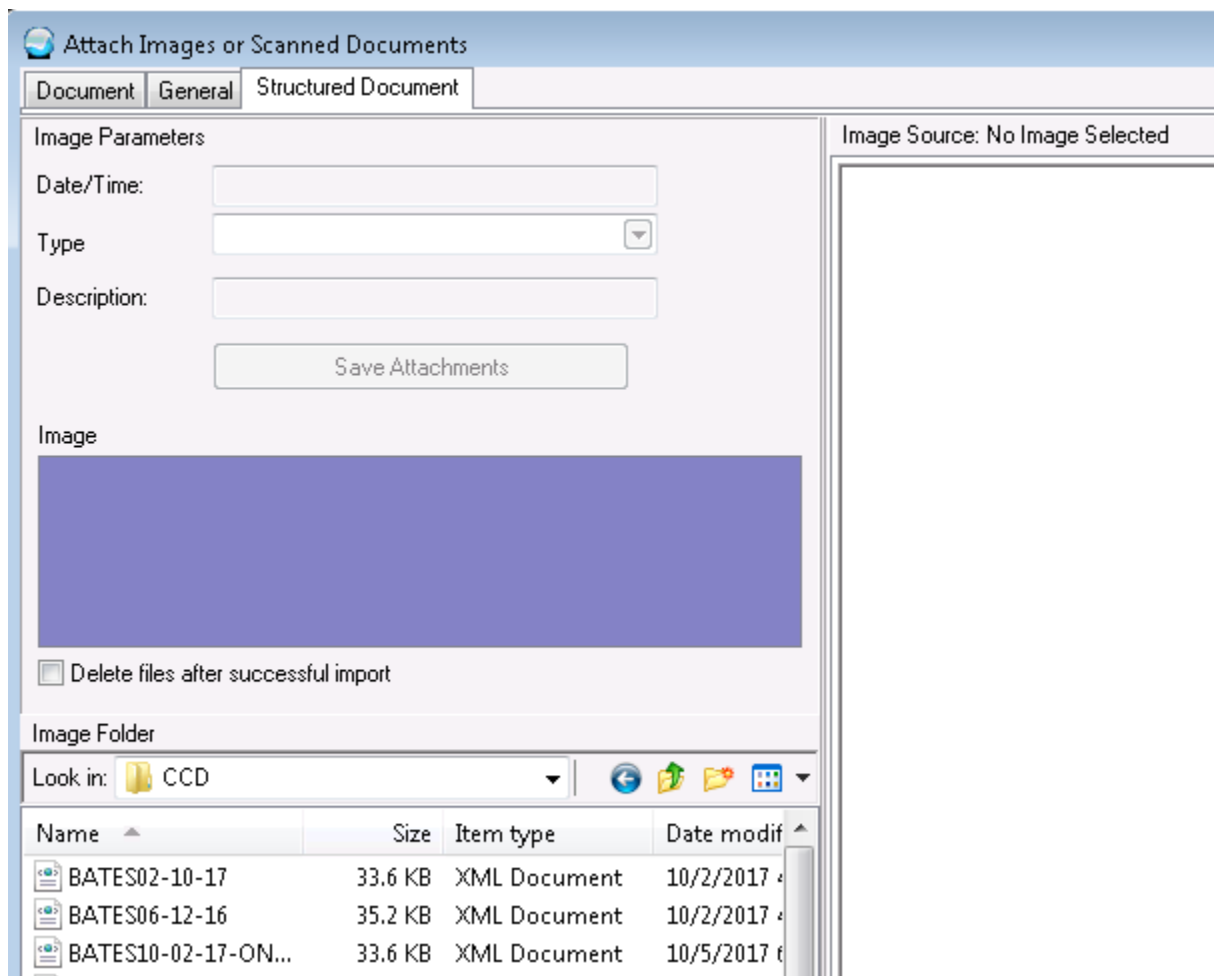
Attach Images or Scanned Documents

Document | General | Structured Document

Image Parameters

Date/Time:

Type

Description:

Save Attachments

Image

Delete files after successful import

Image Folder

Look in: CCD

| Name | Size | Item type | Date modif |
|---|---|---|---|
| BATES02-10-17 | 33.6 KB | XML Document | 10/2/2017 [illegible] |
| BATES06-12-16 | 35.2 KB | XML Document | 10/2/2017 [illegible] |
| BATES10-02-17-ON... | 33.6 KB | XML Document | 10/5/2017 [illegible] |

Image Source: No Image Selected